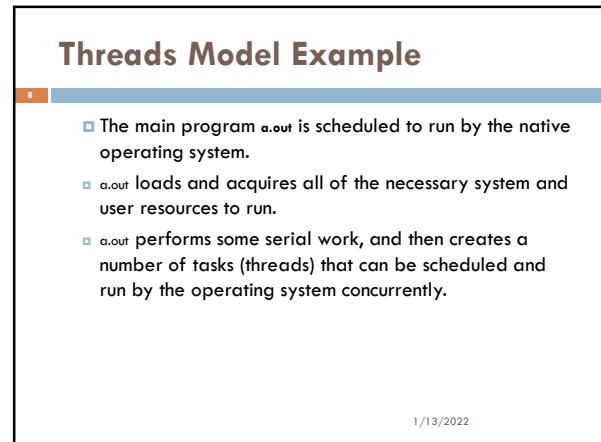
Threads Model Example

8

The main program a.out is scheduled to run by the native operating system.

a.out loads and acquires all of the necessary system and user resources to run.

a.out performs some serial work, and then creates a number of tasks (threads) that can be scheduled and run by the operating system concurrently.

1/13/2022